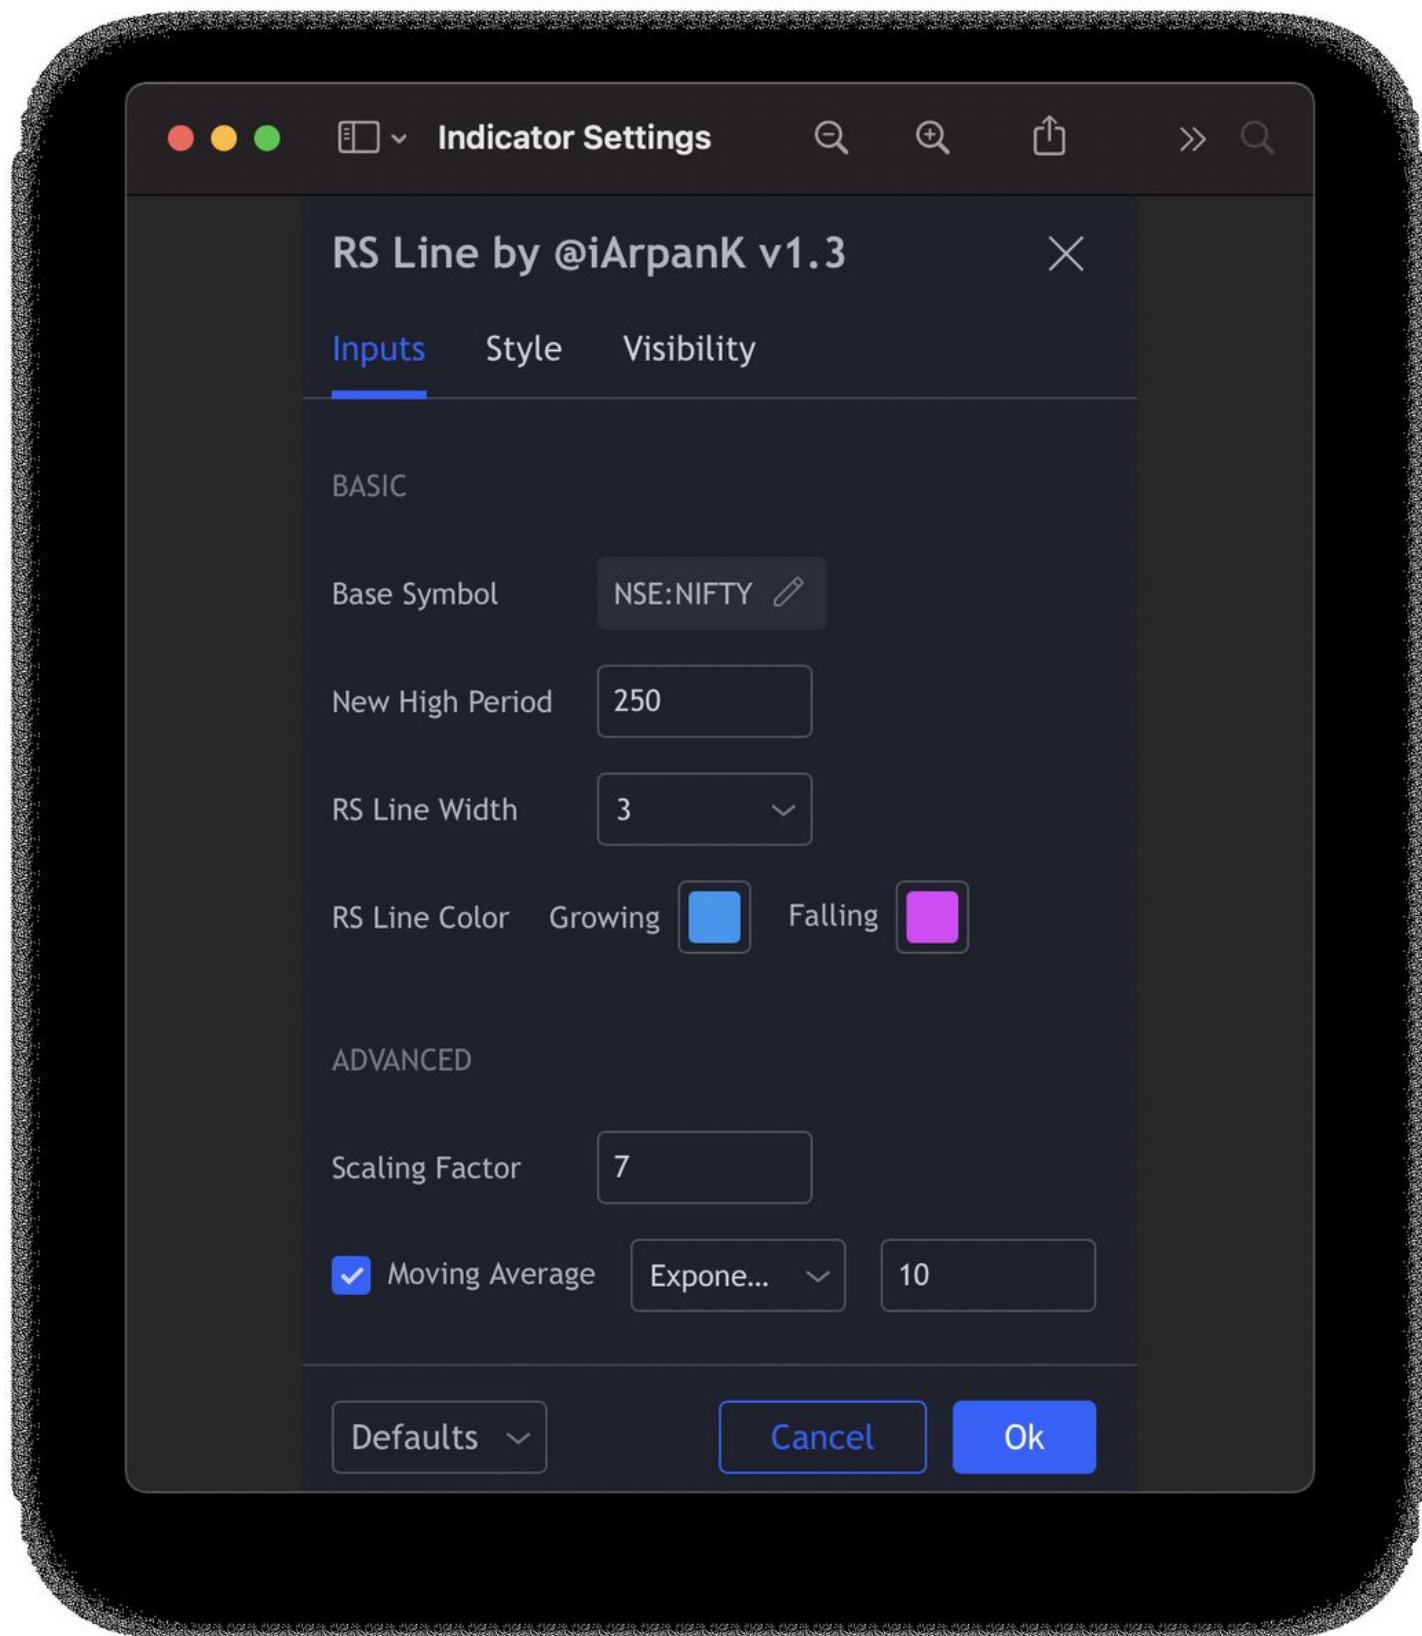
Indicator Settings

RS Line by @iArpanK v1.3

Inputs Style Visibility

BASIC

Base Symbol NSE:NIFTY

New High Period 250

RS Line Width 3

RS Line Color Growing Falling

ADVANCED

Scaling Factor 7

Moving Average Expone... 10

Defaults Cancel Ok